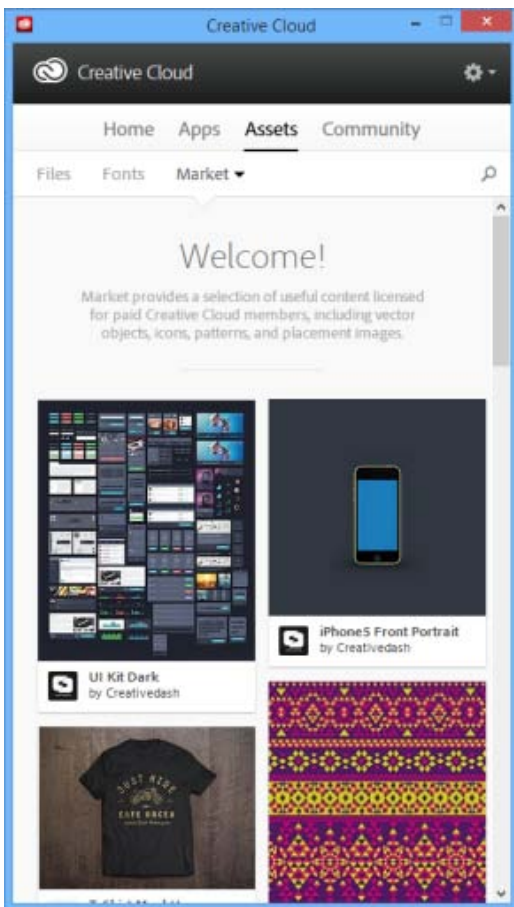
Creative Cloud

Creative Cloud

Home Apps Assets Community

Files Fonts Market

Welcome!

Market provides a selection of useful content licensed for paid Creative Cloud members, including vector objects, icons, patterns, and placement images.

UI Kit Dark
by Creativedash

iPhone5 Front Portrait
by Creativedash

JUST RIDE
CAFE RACER

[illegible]